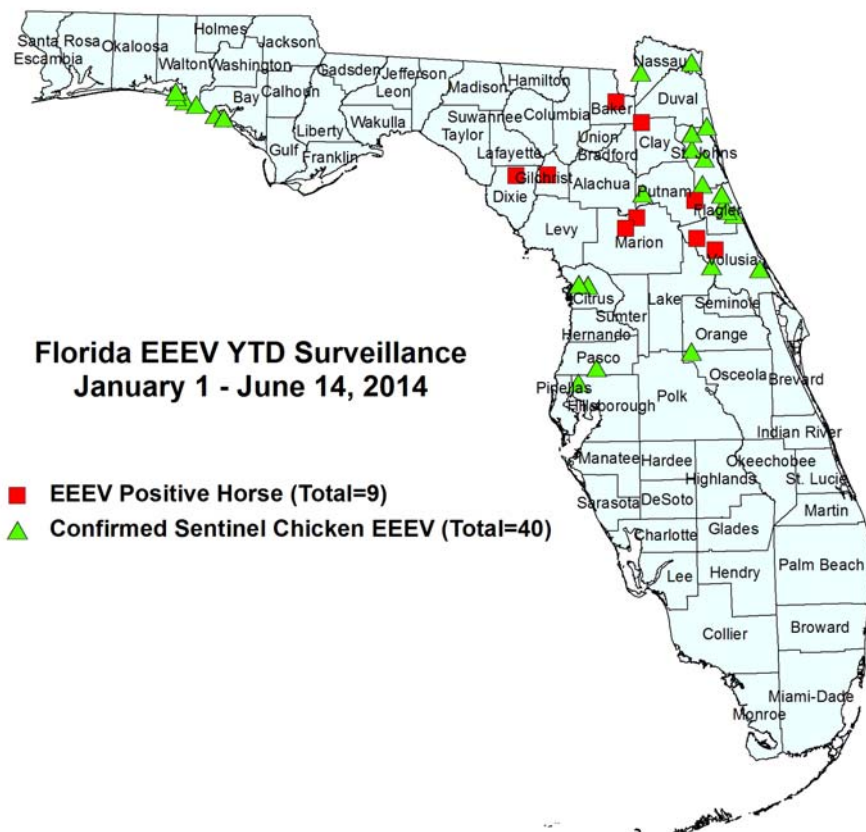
Santa Rosa
Escambia
Okaloosa
Holmes
Jackson
Walton
Washington
Bay
Calhoun
Gadsden
Jefferson
Leon
Madison
Hamilton
Nassau
Baker
Duval
Columbia
Suwannee
Taylor
Lafayette
Union
Bradford
Clay
St. Johns
Liberty
Wakulla
Gulf
Franklin
Gilchrist
Dixie
Alachua
Putnam
Flagler
Levy
Marion
Volusia
Citrus
Lake
Seminole
Sumter
Hernando
Orange
Pasco
Pinellas
Hillsborough
Polk
Osceola
Brevard
Indian River
Manatee
Hardee
Highlands
Okeechobee
St. Lucie
Sarasota
DeSoto
Martin
Charlotte
Glades
Lee
Hendry
Palm Beach
Collier
Broward
Miami-Dade
Monroe

Florida EEEV YTD Surveillance
January 1 - June 14, 2014

EEEV Positive Horse (Total=9)
Confirmed Sentinel Chicken EEEV (Total=40)